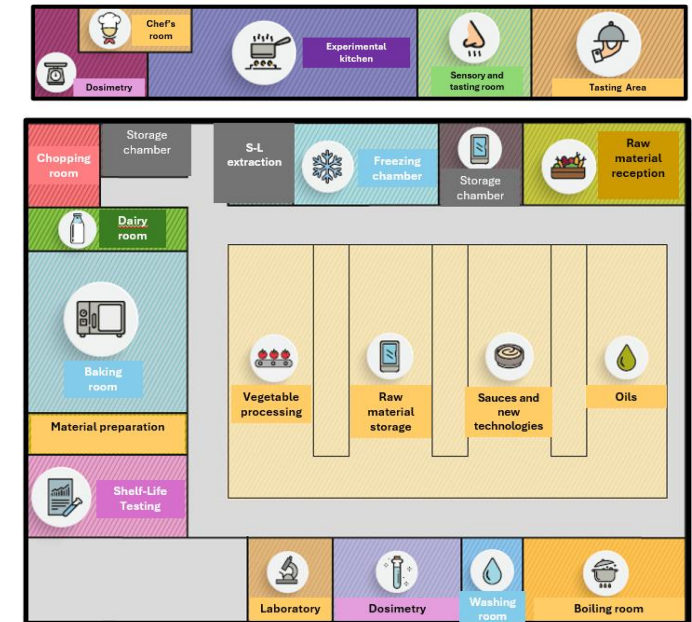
Chef's room

Dosimetry

Experimental kitchen

Sensory and tasting room

Tasting Area

Chopping room

Storage chamber

S-L extraction

Freezing chamber

Storage chamber

Raw material reception

Dairy room

Baking room

Vegetable processing

Raw material storage

Sauces and new technologies

Oils

Material preparation

Shelf-Life Testing

Laboratory

Dosimetry

Washing room

Boiling room